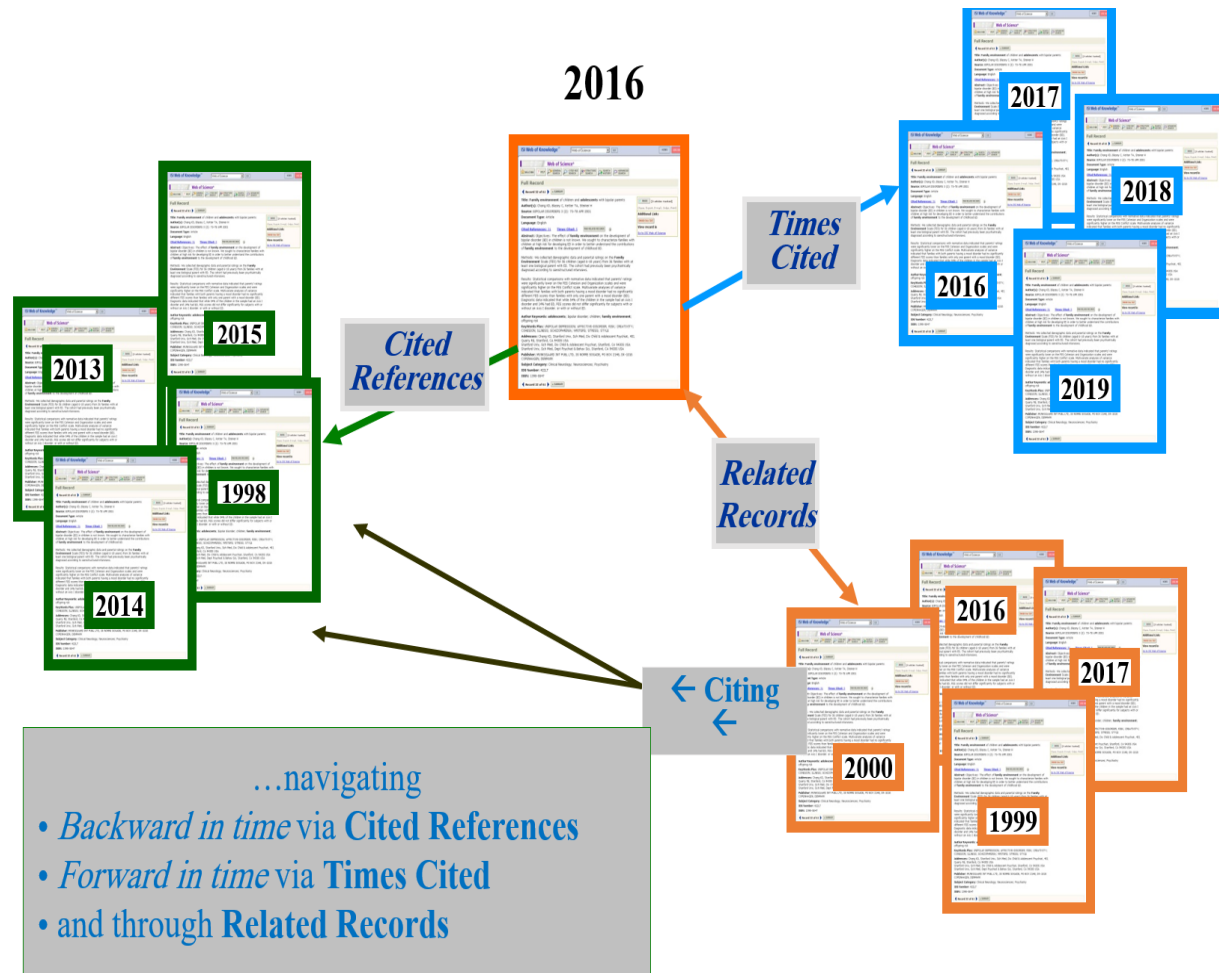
2016

2017

2018

Times Cited

2016

2019

2015

2013

Cited References

1998

2014

Related Records

2016

2017

2000

1999

← Citing
←

…navigating
• *Backward in time* via **Cited References**
• *Forward in time* via **Times Cited**
• and through **Related Records**